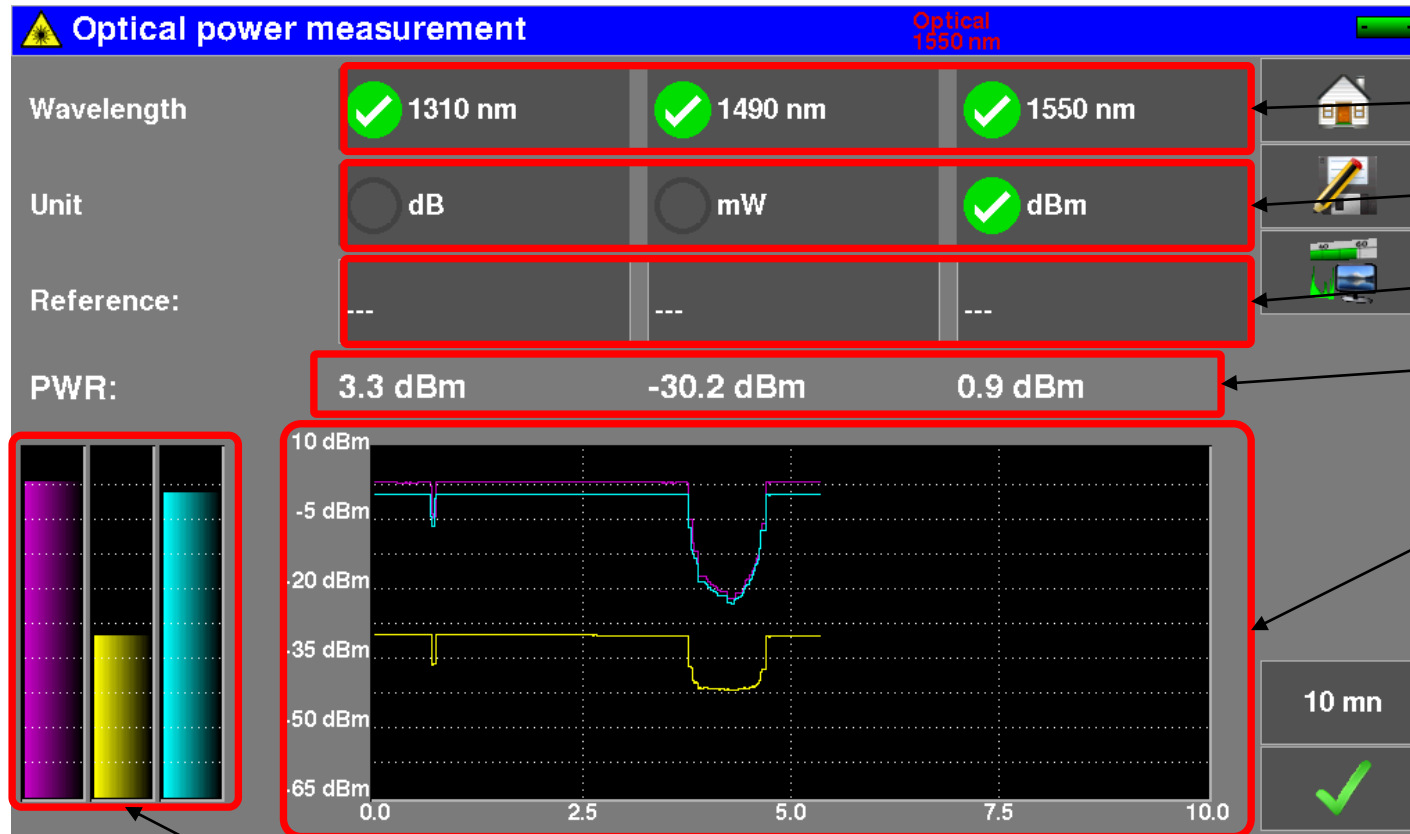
Optical power measurement

Optical
1550 nm

Wavelength
1310 nm
1490 nm
1550 nm

Unit
dB
mW
dBm

Reference:
---
---
---

PWR:
3.3 dBm
-30.2 dBm
0.9 dBm

10 dBm
-5 dBm
-20 dBm
-35 dBm
-50 dBm
-65 dBm
0.0
2.5
5.0
7.5
10.0

10 mn